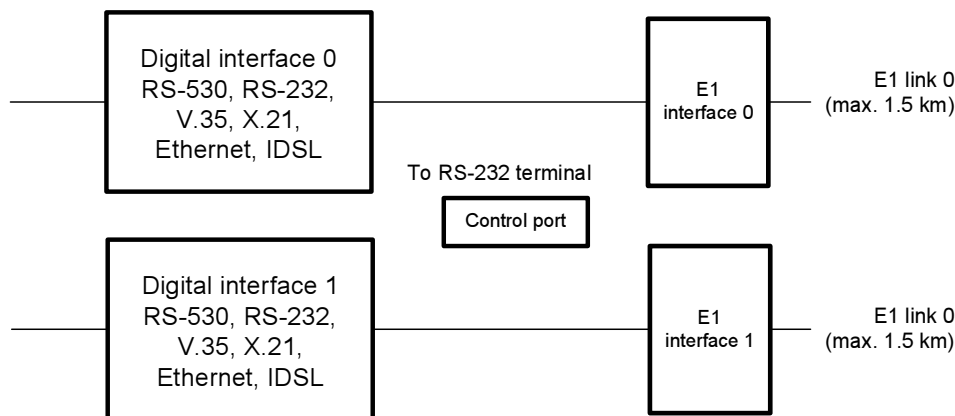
Digital interface 0
RS-530, RS-232,
V.35, X.21,
Ethernet, IDSL

E1
interface 0

E1 link 0
(max. 1.5 km)

To RS-232 terminal

Control port

Digital interface 1
RS-530, RS-232,
V.35, X.21,
Ethernet, IDSL

E1
interface 1

E1 link 0
(max. 1.5 km)